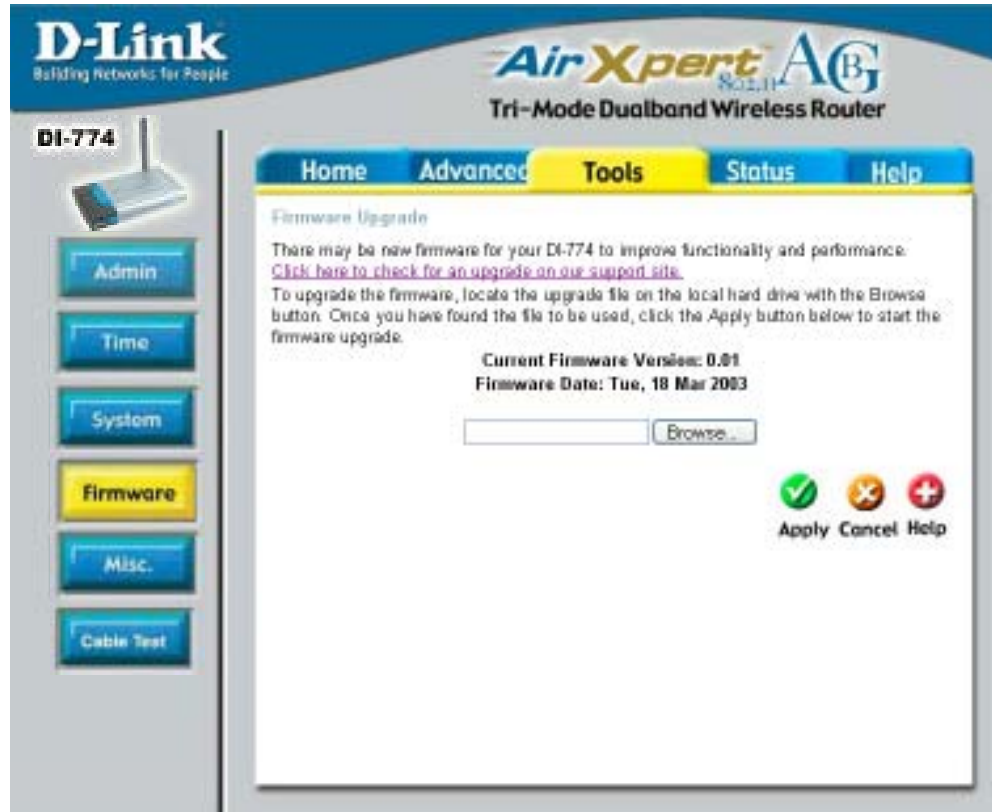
D-Link
Building Networks for People

AirXpert 802.11 ABG
Tri-Mode Dualband Wireless Router

DI-774

Home | Advanced | Tools | Status | Help

Admin
Time
System
Firmware
Misc.
Cable Test

Firmware Upgrade

There may be new firmware for your DI-774 to improve functionality and performance.
Click here to check for an upgrade on our support site.
To upgrade the firmware, locate the upgrade file on the local hard drive with the Browse button. Once you have found the file to be used, click the Apply button below to start the firmware upgrade.

Current Firmware Version: 0.01
Firmware Date: Tue, 18 Mar 2003

Browse...

Apply Cancel Help